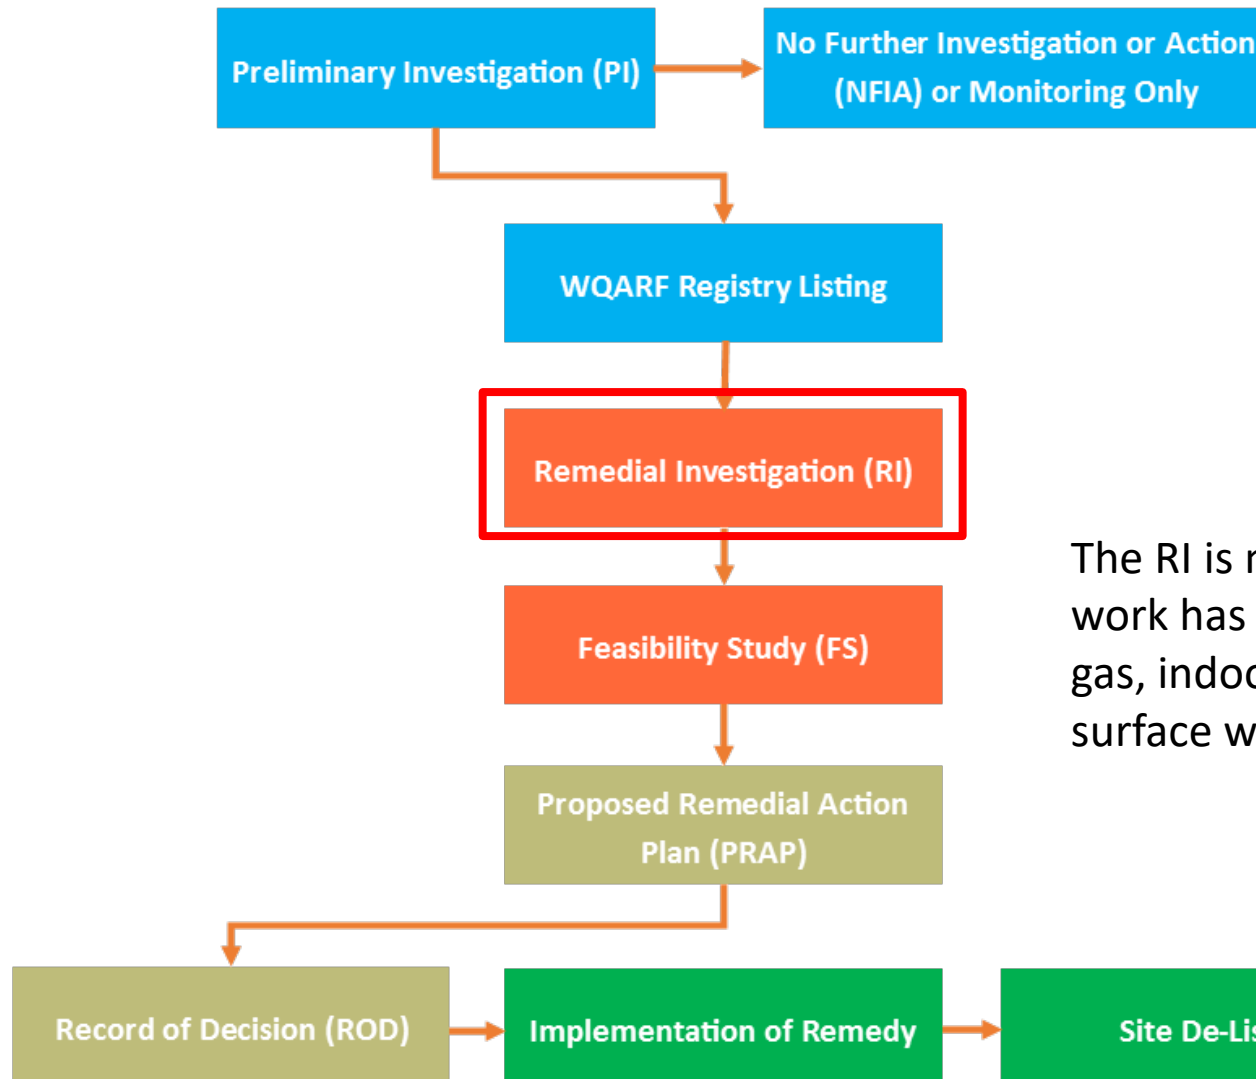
Preliminary Investigation (PI)

No Further Investigation or Action (NFIA) or Monitoring Only

WQARF Registry Listing

Remedial Investigation (RI)

Feasibility Study (FS)

Proposed Remedial Action Plan (PRAP)

Record of Decision (ROD)

Implementation of Remedy

Site De-Lis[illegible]

The RI is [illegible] work has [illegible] gas, indoo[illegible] surface w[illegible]